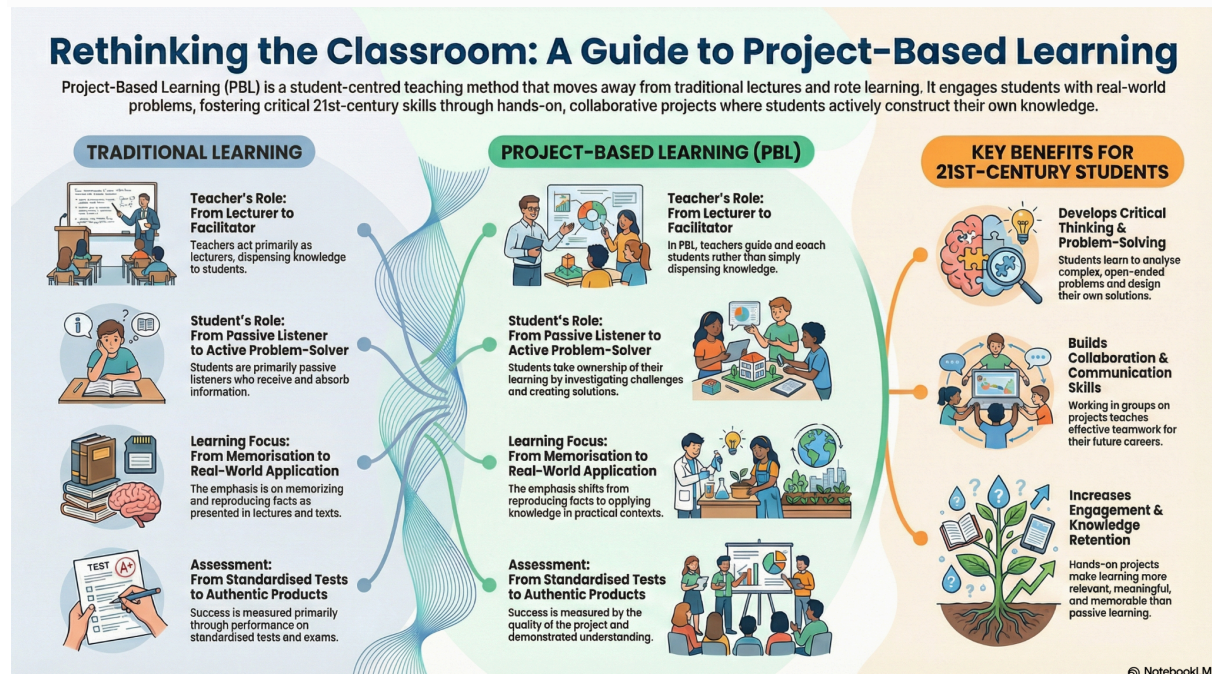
Rethinking the Classroom: A Guide to Project-Based Learning

Project-Based Learning (PBL) is a student-centred teaching method that moves away from traditional lectures and rote learning. It engages students with real-world problems, fostering critical 21st-century skills through hands-on, collaborative projects where students actively construct their own knowledge.

TRADITIONAL LEARNING

Teacher's Role: From Lecturer to Facilitator
Teachers act primarily as lecturers, dispensing knowledge to students.

Student's Role: From Passive Listener to Active Problem-Solver
Students are primarily passive listeners who receive and absorb information.

TEST A+

Learning Focus: From Memorisation to Real-World Application
The emphasis is on memorizing and reproducing facts as presented in lectures and texts.

Assessment: From Standardised Tests to Authentic Products
Success is measured primarily through performance on standardised tests and exams.

PROJECT-BASED LEARNING (PBL)

Teacher's Role: From Lecturer to Facilitator
In PBL, teachers guide and eoach students rather than simply dispensing knowledge.

Student's Role: From Passive Listener to Active Problem-Solver
Students take ownership of their learning by investigating challenges and creating solutions.

Learning Focus: From Memorisation to Real-World Application
The emphasis shifts from reproducing facts to applying knowledge in practical contexts.

Assessment: From Standardised Tests to Authentic Products
Success is measured by the quality of the project and demonstrated understanding.

KEY BENEFITS FOR 21ST-CENTURY STUDENTS

Develops Critical Thinking & Problem-Solving
Students learn to analyse complex, open-ended problems and design their own solutions.

Builds Collaboration & Communication Skills
Working in groups on projects teaches effective teamwork for their future careers.

Increases Engagement & Knowledge Retention
Hands-on projects make learning more relevant, meaningful, and memorable than passive learning.

NotebookLM